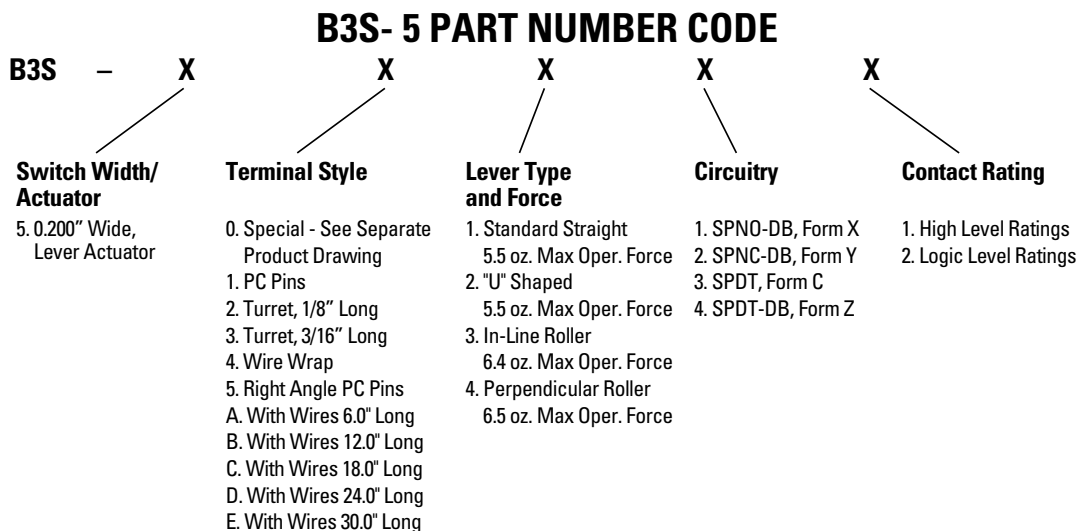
B3S- 5 PART NUMBER CODE

B3S – X X X X X

Switch Width/ Actuator
5. 0.200" Wide, Lever Actuator

Terminal Style
0. Special - See Separate Product Drawing
1. PC Pins
2. Turret, 1/8" Long
3. Turret, 3/16" Long
4. Wire Wrap
5. Right Angle PC Pins
A. With Wires 6.0" Long
B. With Wires 12.0" Long
C. With Wires 18.0" Long
D. With Wires 24.0" Long
E. With Wires 30.0" Long

Lever Type and Force
1. Standard Straight 5.5 oz. Max Oper. Force
2. "U" Shaped 5.5 oz. Max Oper. Force
3. In-Line Roller 6.4 oz. Max Oper. Force
4. Perpendicular Roller 6.5 oz. Max Oper. Force

Circuitry
1. SPNO-DB, Form X
2. SPNC-DB, Form Y
3. SPDT, Form C
4. SPDT-DB, Form Z

Contact Rating
1. High Level Ratings
2. Logic Level Ratings